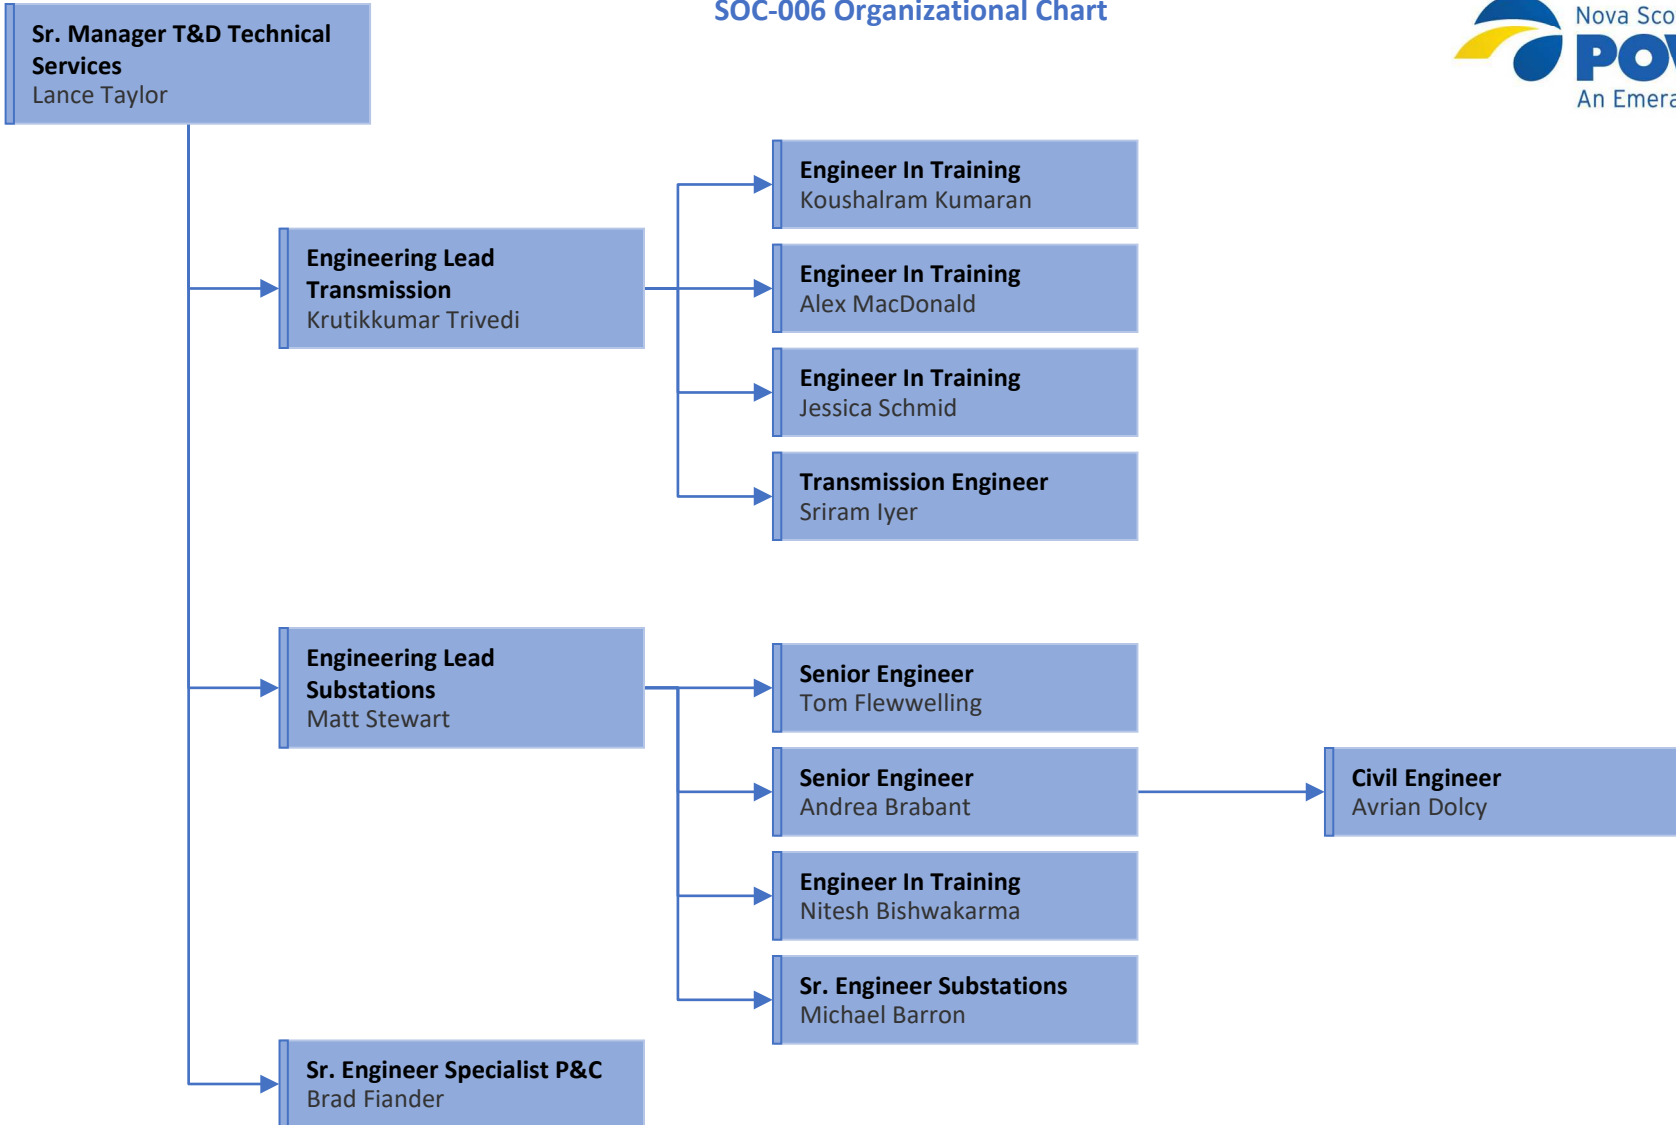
SOC-006 Organizational Chart

Nova Sco
POV
An Emera

Sr. Manager T&D Technical Services
Lance Taylor

Engineering Lead Transmission
Krutikkumar Trivedi

Engineer In Training
Koushalram Kumaran

Engineer In Training
Alex MacDonald

Engineer In Training
Jessica Schmid

Transmission Engineer
Sriram Iyer

Engineering Lead Substations
Matt Stewart

Senior Engineer
Tom Flewwelling

Senior Engineer
Andrea Brabant

Civil Engineer
Avrian Dolcy

Engineer In Training
Nitesh Bishwakarma

Sr. Engineer Substations
Michael Barron

Sr. Engineer Specialist P&C
Brad Fiander